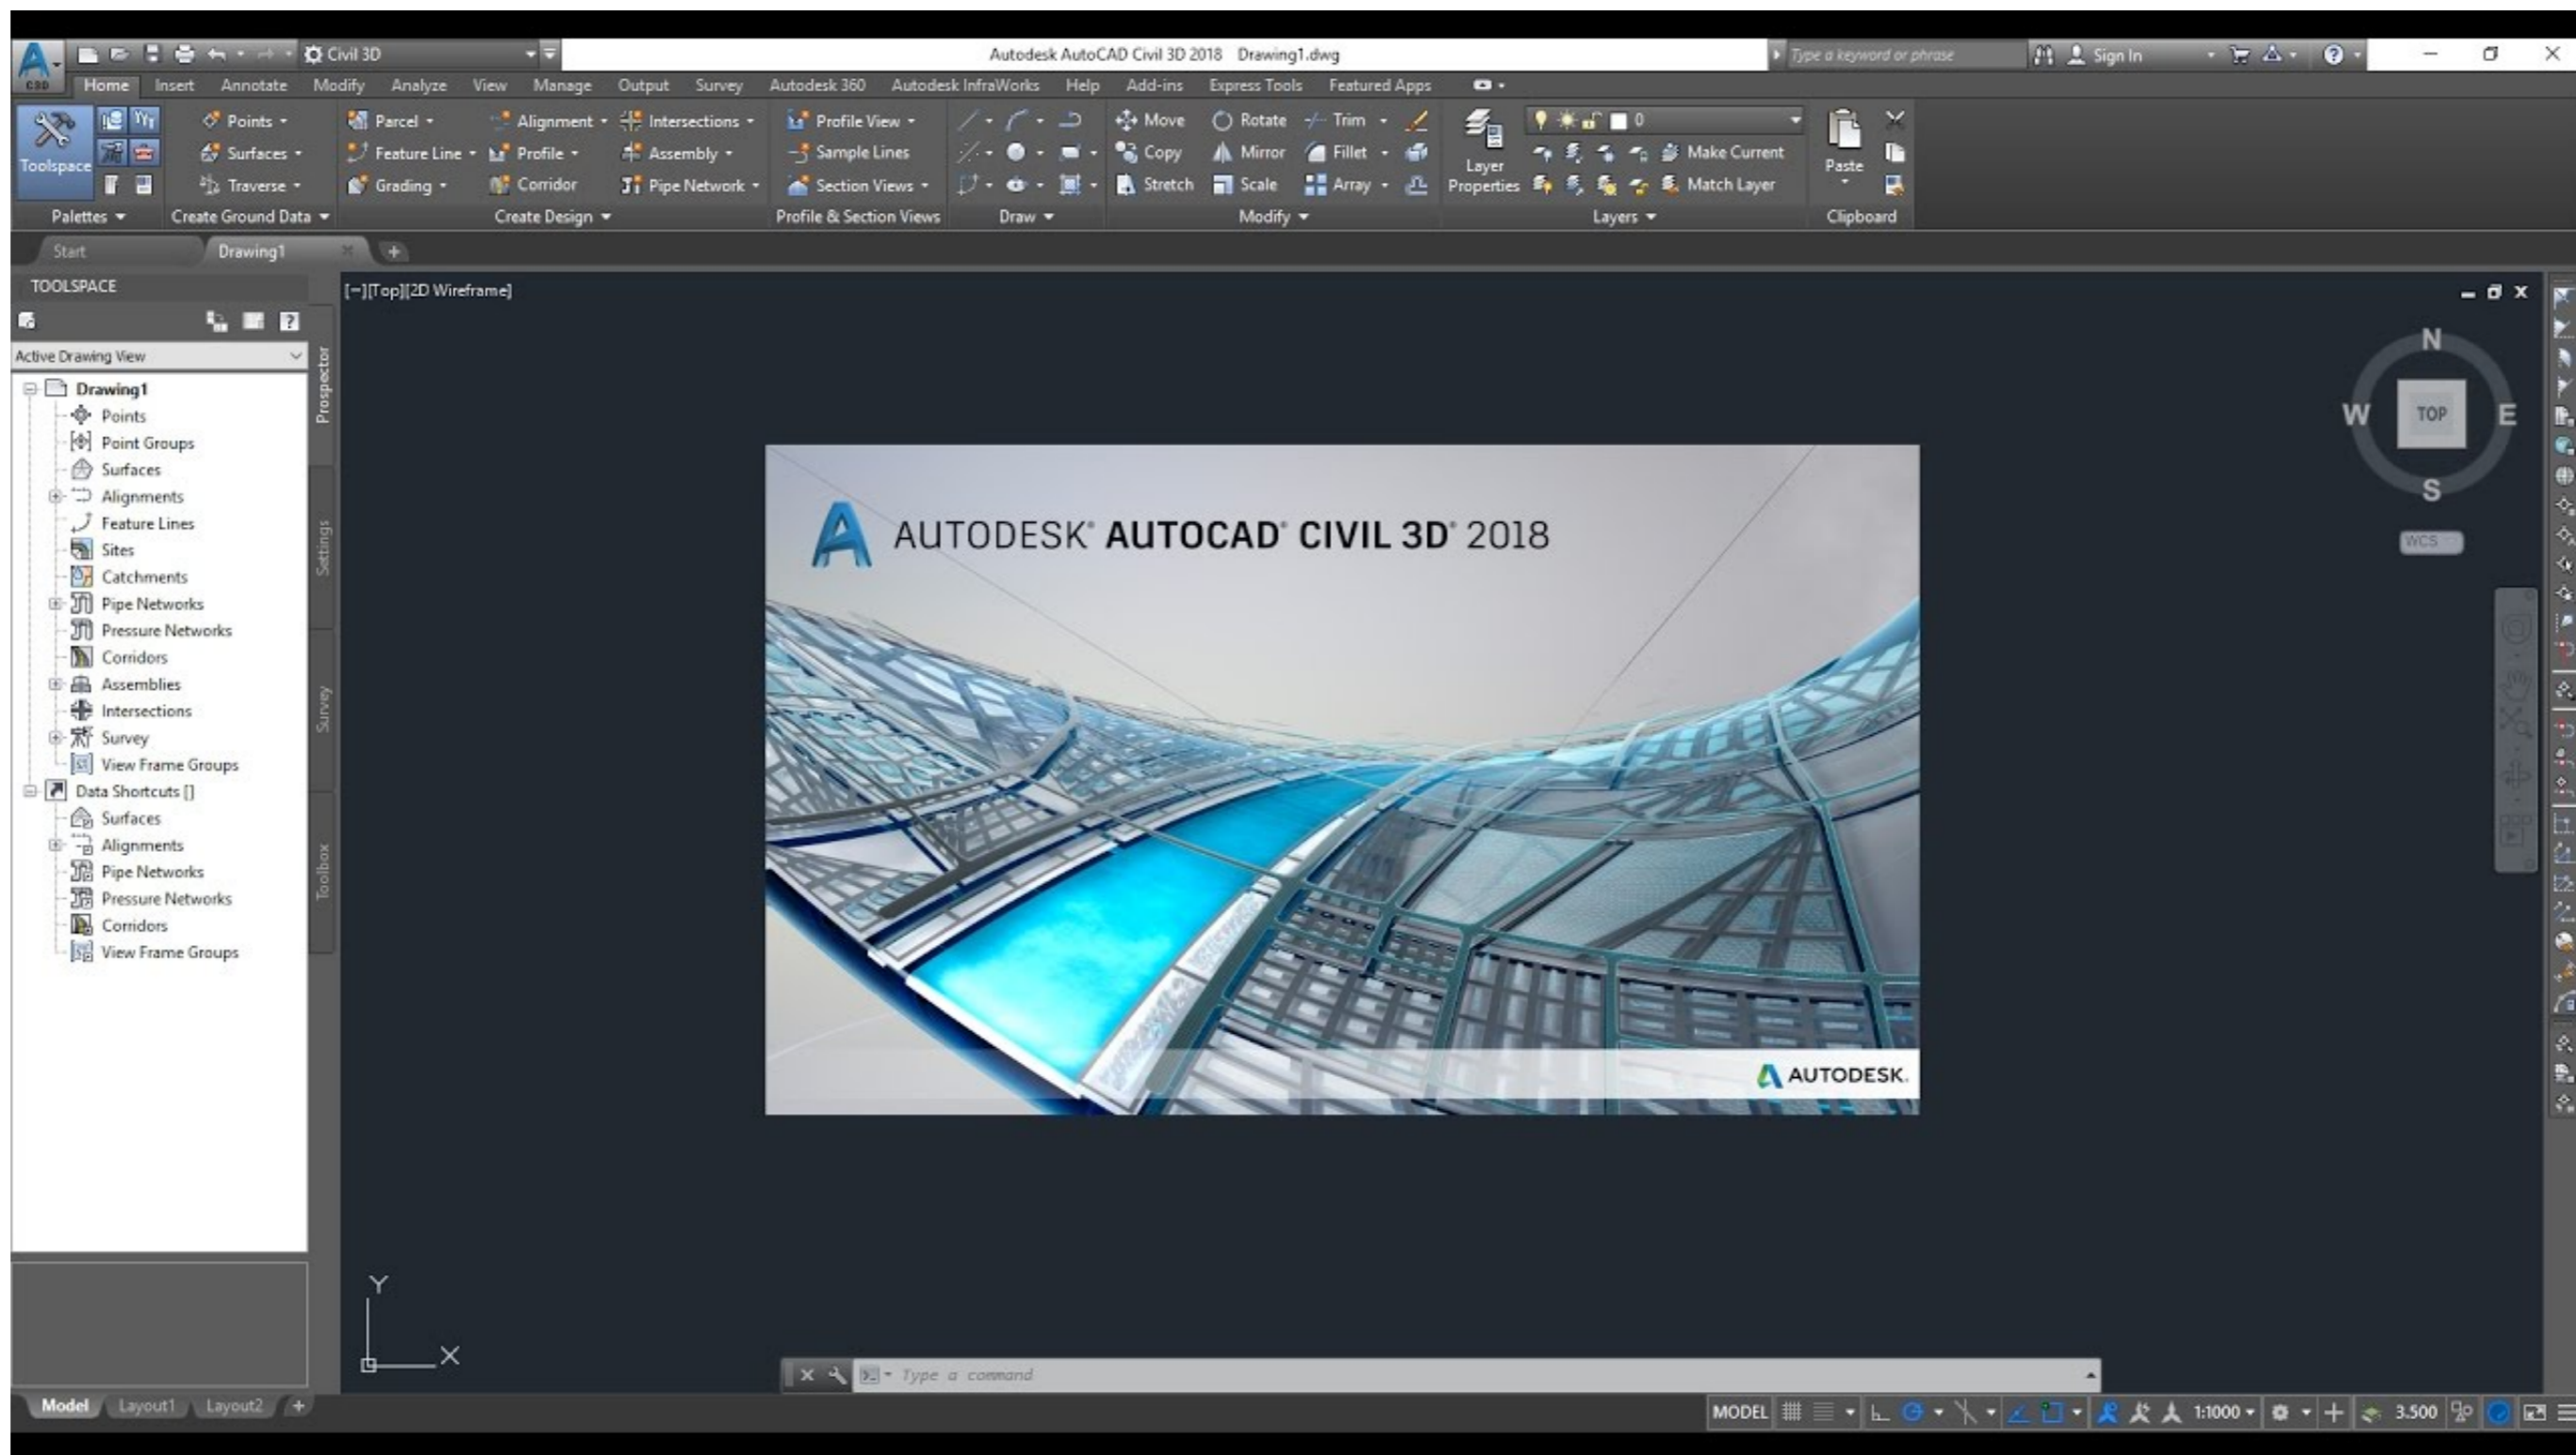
Civil 3D
Autodesk AutoCAD Civil 3D 2018 Drawing1.dwg
Type a keyword or phrase
Sign In

Home Insert Annotate Modify Analyze View Manage Output Survey Autodesk 360 Autodesk InfraWorks Help Add-ins Express Tools Featured Apps

Toolspace
Palettes
Points
Surfaces
Traverse
Create Ground Data
Parcel
Feature Line
Grading
Alignment
Profile
Corridor
Intersections
Assembly
Pipe Network
Create Design
Profile View
Sample Lines
Section Views
Profile & Section Views
Draw
Move
Copy
Stretch
Rotate
Mirror
Scale
Trim
Fillet
Array
Modify
Layer Properties
0
Make Current
Match Layer
Layers
Paste
Clipboard

Start
Drawing1

TOOLSPACE
Active Drawing View
Drawing1
Points
Point Groups
Surfaces
Alignments
Feature Lines
Sites
Catchments
Pipe Networks
Pressure Networks
Corridors
Assemblies
Intersections
Survey
View Frame Groups
Data Shortcuts []
Surfaces
Alignments
Pipe Networks
Pressure Networks
Corridors
View Frame Groups

Prospector
Settings
Survey
Toolbox

[−][Top][2D Wireframe]

N
W
TOP
E
S
WCS

AUTODESK® AUTOCAD® CIVIL 3D® 2018
AUTODESK.

Y
X

Type a command

Model Layout1 Layout2
MODEL 1:1000 3.500